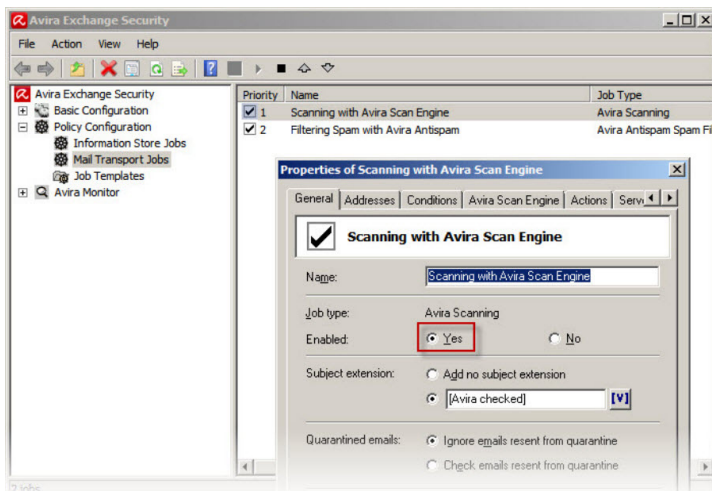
Avira Exchange Security

File Action View Help

Avira Exchange Security
Basic Configuration
Policy Configuration
Information Store Jobs
Mail Transport Jobs
Job Templates
Avira Monitor

| Priority | Name | Job Type |
|---|---|---|
| 1 | Scanning with Avira Scan Engine | Avira Scanning |
| 2 | Filtering Spam with Avira Antispam | Avira Antispam Spam Fi |

Properties of Scanning with Avira Scan Engine

General | Addresses | Conditions | Avira Scan Engine | Actions | Serv

Scanning with Avira Scan Engine

Name: Scanning with Avira Scan Engine

Job type: Avira Scanning

Enabled: Yes No

Subject extension: Add no subject extension

[Avira checked] [V]

Quarantined emails: Ignore emails resent from quarantine

Check emails resent from quarantine

2 Jobs